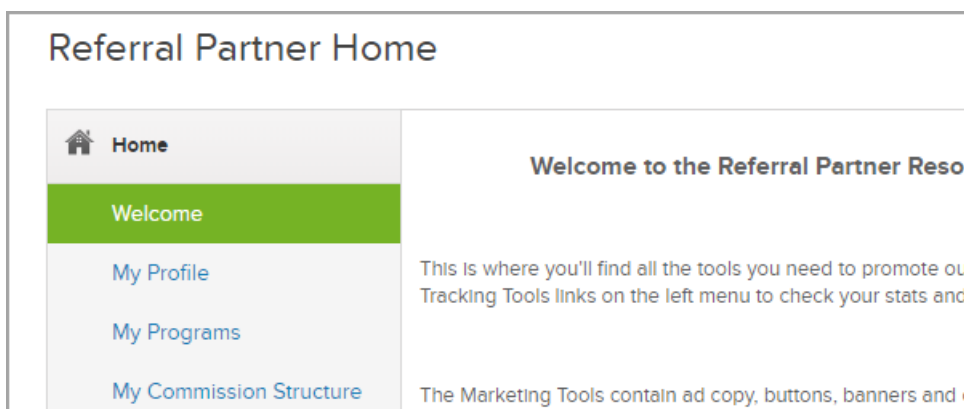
Referral Partner Home

Home

Welcome

My Profile

My Programs

My Commission Structure

Welcome to the Referral Partner Reso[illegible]

This is where you'll find all the tools you need to promote ou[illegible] Tracking Tools links on the left menu to check your stats and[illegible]

The Marketing Tools contain ad copy, buttons, banners and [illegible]